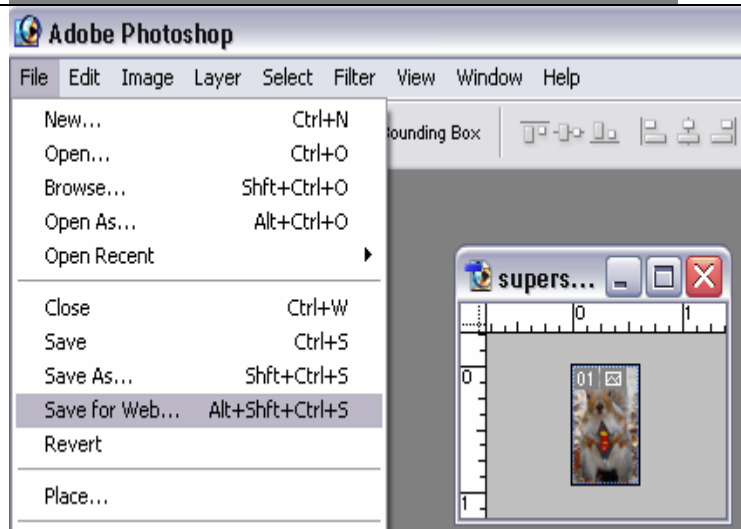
Adobe Photoshop

File Edit Image Layer Select Filter View Window Help

New... Ctrl+N
Open... Ctrl+O
Browse... Shft+Ctrl+O
Open As... Alt+Ctrl+O
Open Recent

Close Ctrl+W
Save Ctrl+S
Save As... Shft+Ctrl+S
Save for Web... Alt+Shft+Ctrl+S
Revert

Place...

ounding Box

supers...

0 1

0

1

01